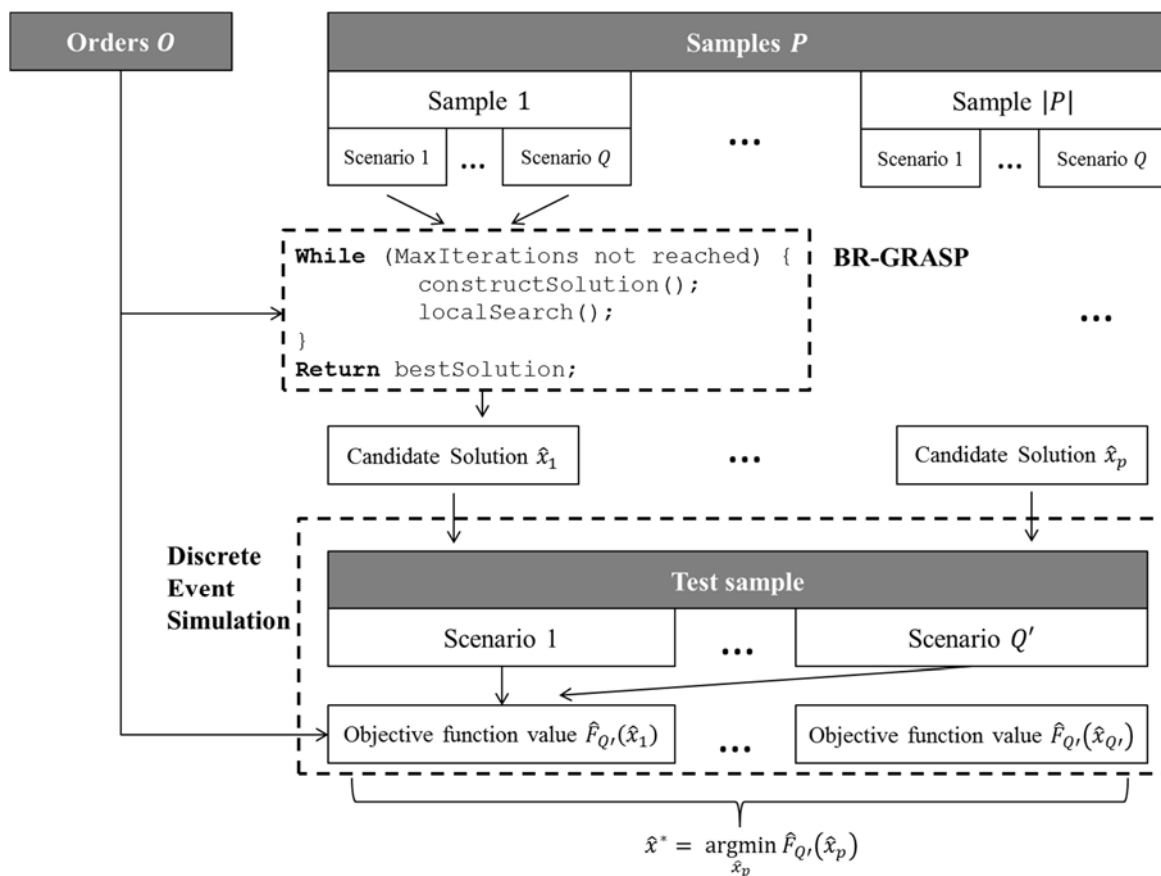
Orders $O$

Samples $P$

Sample 1

Scenario 1 … Scenario $Q$

…

Sample $|P|$

Scenario 1 … Scenario $Q$

While (MaxIterations not reached) {
constructSolution();
localSearch();
}
Return bestSolution;

BR-GRASP

…

Candidate Solution $\hat{x}_1$

…

Candidate Solution $\hat{x}_p$

Discrete Event Simulation

Test sample

Scenario 1

…

Scenario $Q'$

Objective function value $\hat{F}_{Q'}(\hat{x}_1)$

…

Objective function value $\hat{F}_{Q'}(\hat{x}_{Q'})$

$\hat{x}^* = \underset{\hat{x}_p}{\operatorname{argmin}} \hat{F}_{Q'}(\hat{x}_p)$